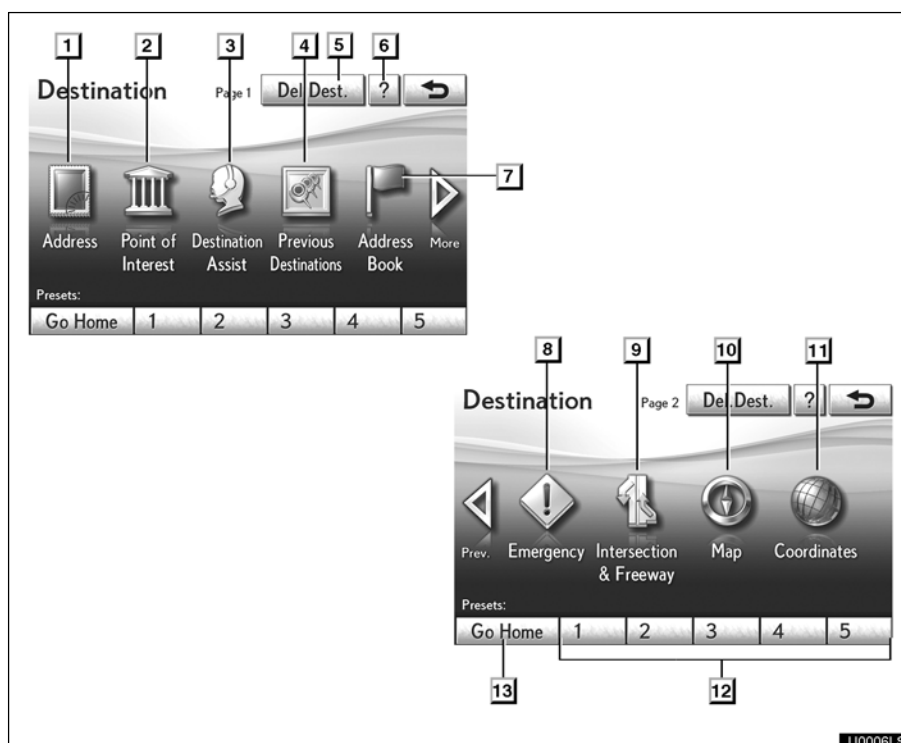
1 2 3 4 5 6

Destination Page 1 Del. Dest. ?

7

Address Point of Interest Destination Assist Previous Destinations Address Book More

Presets:

| Go Home | 1 | 2 | 3 | 4 | 5 |
|---|---|---|---|---|---|

8 9 10 11

Destination Page 2 Del. Dest. ?

Prev. Emergency Intersection & Freeway Map Coordinates

Presets:

| Go Home | 1 | 2 | 3 | 4 | 5 |
|---|---|---|---|---|---|

13 12

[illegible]